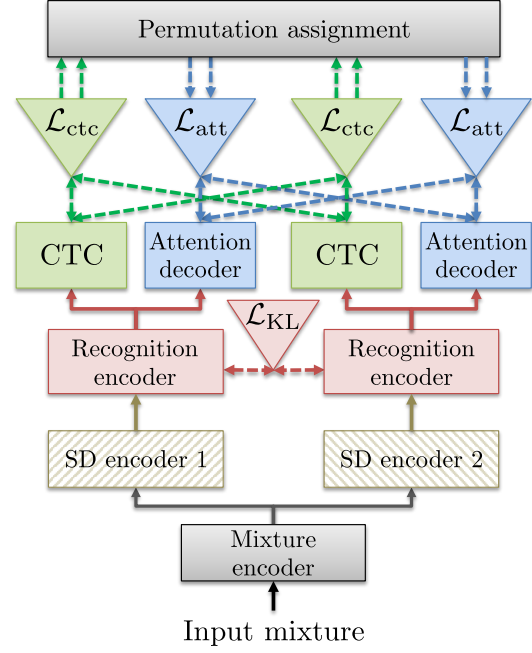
Permutation assignment

$\mathcal{L}_{\text{ctc}}$

$\mathcal{L}_{\text{att}}$

$\mathcal{L}_{\text{ctc}}$

$\mathcal{L}_{\text{att}}$

CTC

Attention decoder

CTC

Attention decoder

$\mathcal{L}_{\text{KL}}$

Recognition encoder

Recognition encoder

SD encoder 1

SD encoder 2

Mixture encoder

Input mixture